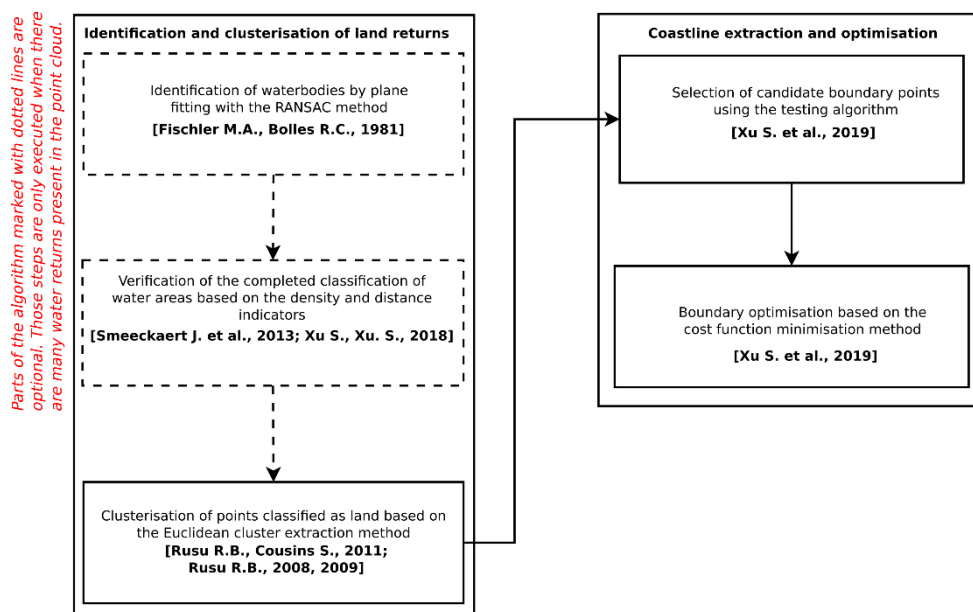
Parts of the algorithm marked with dotted lines are optional. Those steps are only executed when there are many water returns present in the point cloud.

Identification and clusterisation of land returns

Identification of waterbodies by plane fitting with the RANSAC method
[Fischler M.A., Bolles R.C., 1981]

Verification of the completed classification of water areas based on the density and distance indicators
[Smeeckaert J. et al., 2013; Xu S., Xu. S., 2018]

Clusterisation of points classified as land based on the Euclidean cluster extraction method
[Rusu R.B., Cousins S., 2011; Rusu R.B., 2008, 2009]

Coastline extraction and optimisation

Selection of candidate boundary points using the testing algorithm
[Xu S. et al., 2019]

Boundary optimisation based on the cost function minimisation method
[Xu S. et al., 2019]